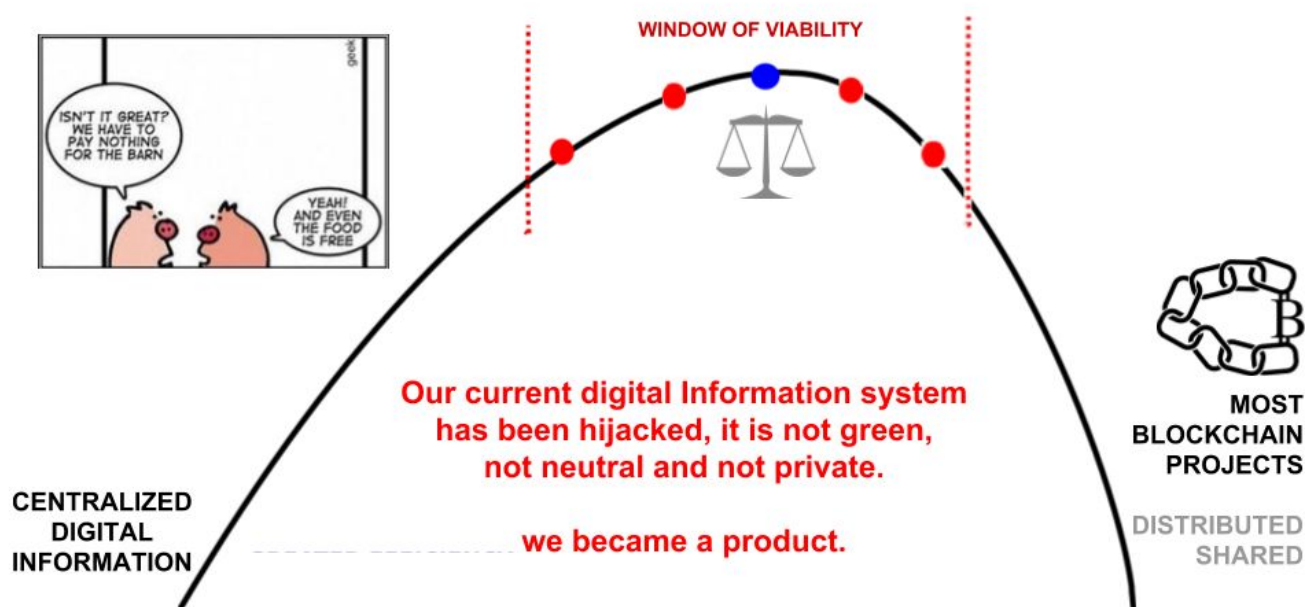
ISN'T IT GREAT? WE HAVE TO PAY NOTHING FOR THE BARN

YEAH! AND EVEN THE FOOD IS FREE

geek

WINDOW OF VIABILITY

Our current digital Information system has been hijacked, it is not green, not neutral and not private.

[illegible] we became a product.

CENTRALIZED DIGITAL INFORMATION

MOST BLOCKCHAIN PROJECTS

DISTRIBUTED SHARED